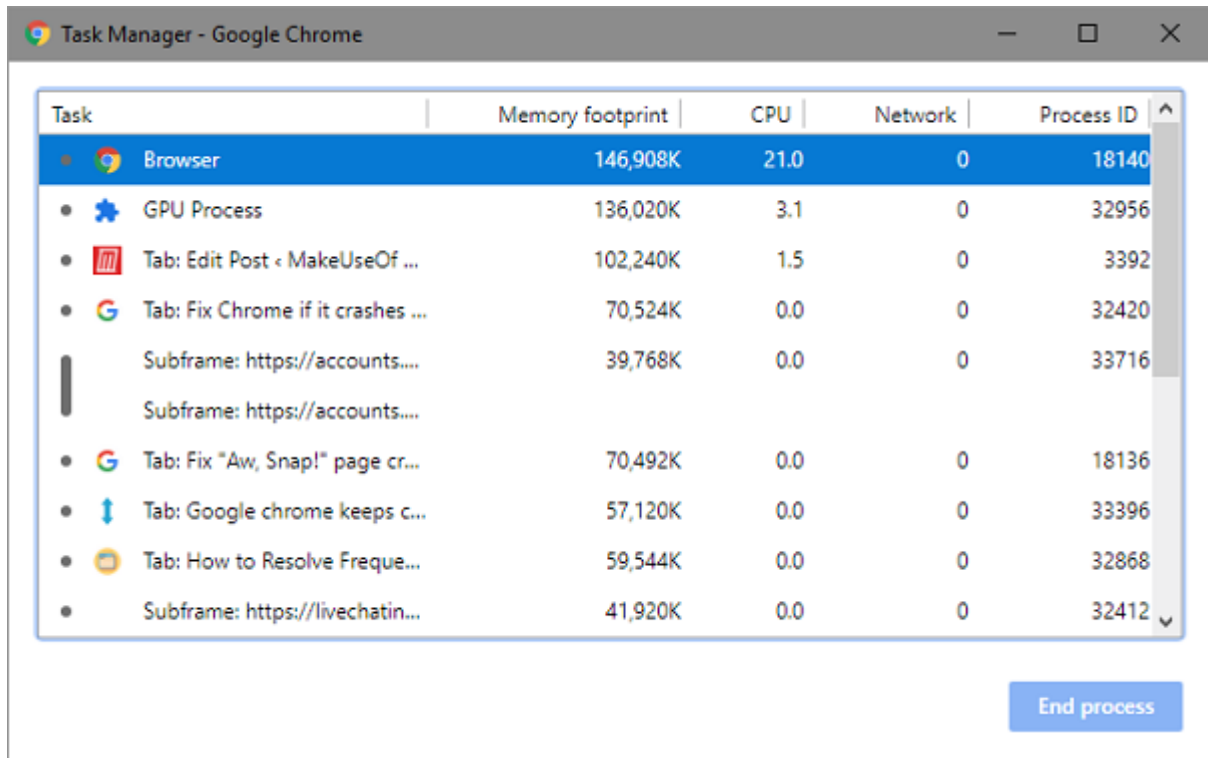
Task Manager - Google Chrome

| Task | Memory footprint | CPU | Network | Process ID |
|---|---|---|---|---|
| Browser | 146,908K | 21.0 | 0 | 18140 |
| GPU Process | 136,020K | 3.1 | 0 | 32956 |
| Tab: Edit Post ‹ MakeUseOf ... | 102,240K | 1.5 | 0 | 3392 |
| Tab: Fix Chrome if it crashes ... | 70,524K | 0.0 | 0 | 32420 |
| Subframe: https://accounts.... | 39,768K | 0.0 | 0 | 33716 |
| Subframe: https://accounts.... | | | | |
| Tab: Fix "Aw, Snap!" page cr... | 70,492K | 0.0 | 0 | 18136 |
| Tab: Google chrome keeps c... | 57,120K | 0.0 | 0 | 33396 |
| Tab: How to Resolve Freque... | 59,544K | 0.0 | 0 | 32868 |
| Subframe: https://livechatin... | 41,920K | 0.0 | 0 | 32412 |

End process